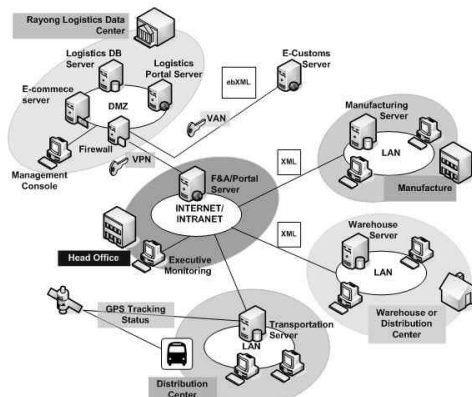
Rayong Logistics Data Center

Logistics DB Server

Logistics Portal Server

E-commece server

DMZ

Firewall

Management Console

VAN

VPN

ebXML

E-Customs Server

Manufacturing Server

LAN

Manufacture

XML

F&A/Portal Server

INTERNET/ INTRANET

Head Office

Executive Monitoring

XML

Warehouse Server

LAN

Warehouse or Distribution Center

GPS Tracking Status

Transportation Server

LAN

Distribution Center